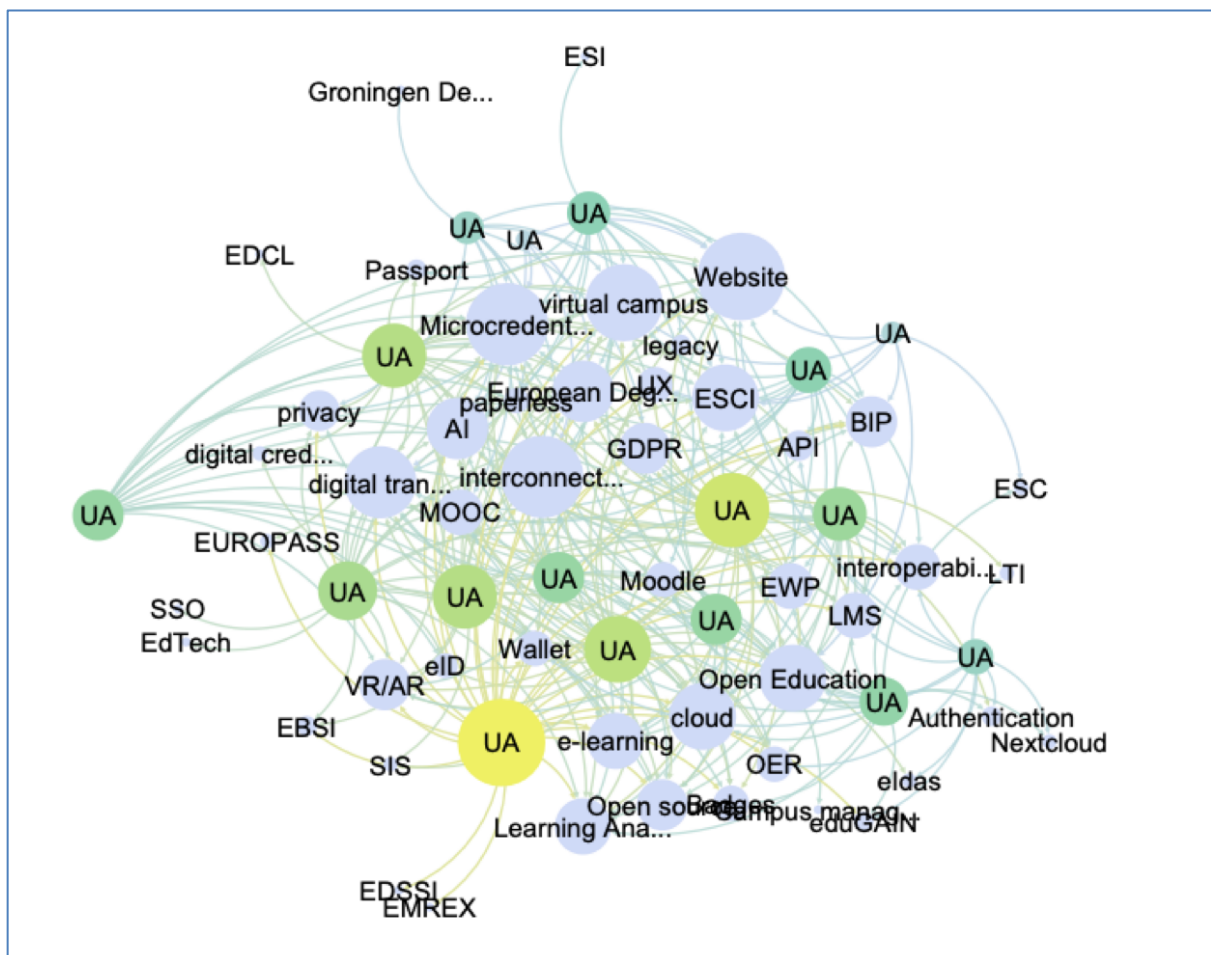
ESI
Groningen De...
UA
UA
UA
EDCL
Passport
Website
virtual campus
Microcredent...
UA
legacy
UA
UA
European Deg...
UX
paperless
ESCI
privacy
AI
BIP
digital cred...
GDPR
API
digital tran...
interconnect...
ESC
UA
UA
UA
MOOC
EUROPASS
UA
UA
UA
Moodle
interoperabi...
LTI
SSO
EWP
EdTech
UA
LMS
Wallet
UA
UA
eID
VR/AR
Open Education
UA
Authentication
EBSI
cloud
Nextcloud
UA
e-learning
SIS
OER
eIdas
Open source
Badges
Campus manag...
eduGAIN
Learning Ana...
EDSSI
EMREX